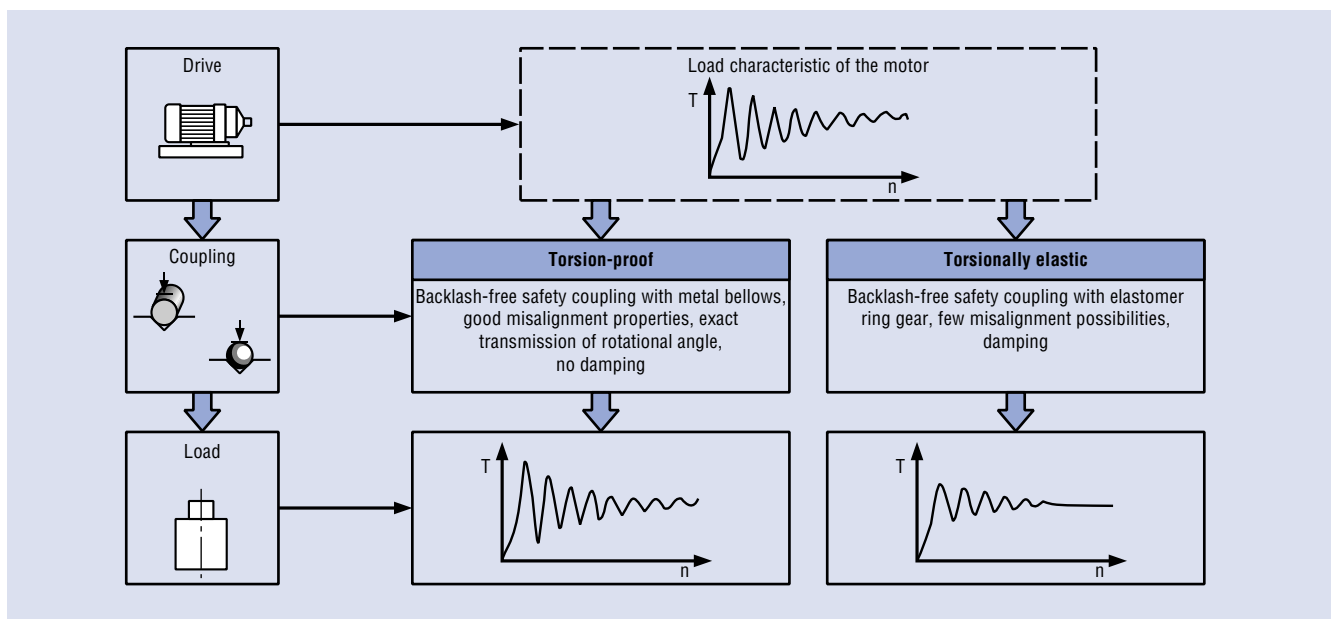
Drive

Load characteristic of the motor

T

n

Coupling

Torsion-proof

Backlash-free safety coupling with metal bellows, good misalignment properties, exact transmission of rotational angle, no damping

Torsionally elastic

Backlash-free safety coupling with elastomer ring gear, few misalignment possibilities, damping

Load

T

n

T

n